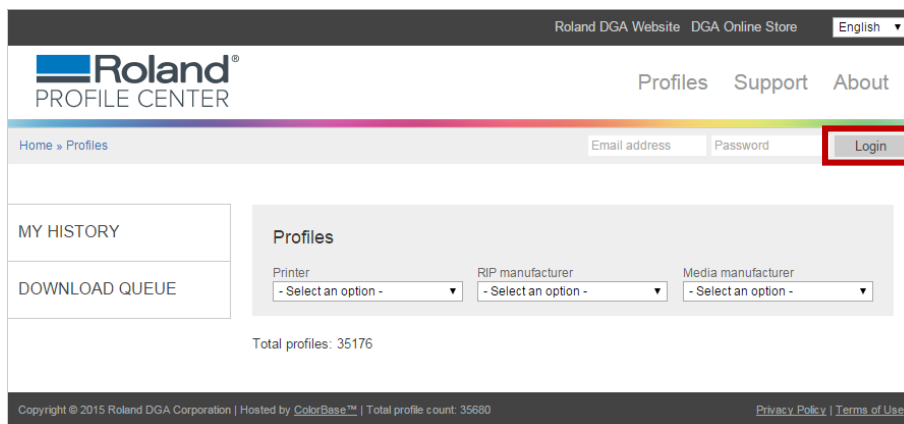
Roland DGA Website DGA Online Store English

Roland®
PROFILE CENTER

Profiles Support About

Home » Profiles

Email address Password Login

MY HISTORY

DOWNLOAD QUEUE

Profiles

Printer
- Select an option -

RIP manufacturer
- Select an option -

Media manufacturer
- Select an option -

Total profiles: 35176

Copyright © 2015 Roland DGA Corporation | Hosted by ColorBase™ | Total profile count: 35680

Privacy Policy | Terms of Use